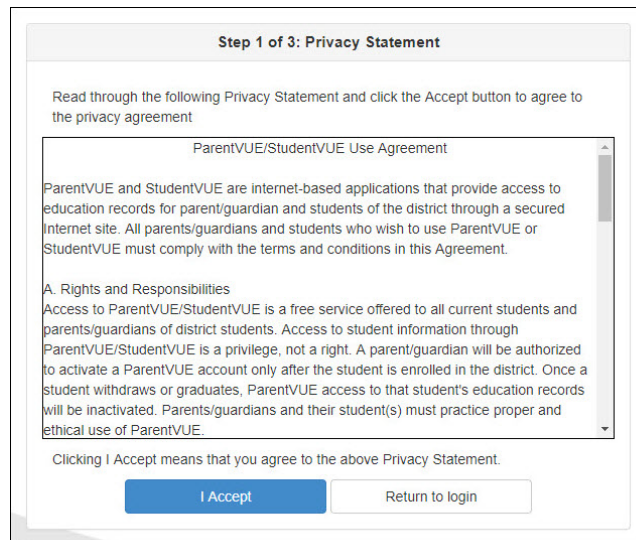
Step 1 of 3: Privacy Statement

Read through the following Privacy Statement and click the Accept button to agree to the privacy agreement

ParentVUE/StudentVUE Use Agreement

ParentVUE and StudentVUE are internet-based applications that provide access to education records for parent/guardian and students of the district through a secured Internet site. All parents/guardians and students who wish to use ParentVUE or StudentVUE must comply with the terms and conditions in this Agreement.

A. Rights and Responsibilities
Access to ParentVUE/StudentVUE is a free service offered to all current students and parents/guardians of district students. Access to student information through ParentVUE/StudentVUE is a privilege, not a right. A parent/guardian will be authorized to activate a ParentVUE account only after the student is enrolled in the district. Once a student withdraws or graduates, ParentVUE access to that student's education records will be inactivated. Parents/guardians and their student(s) must practice proper and ethical use of ParentVUE.

Clicking I Accept means that you agree to the above Privacy Statement.

I Accept

Return to login